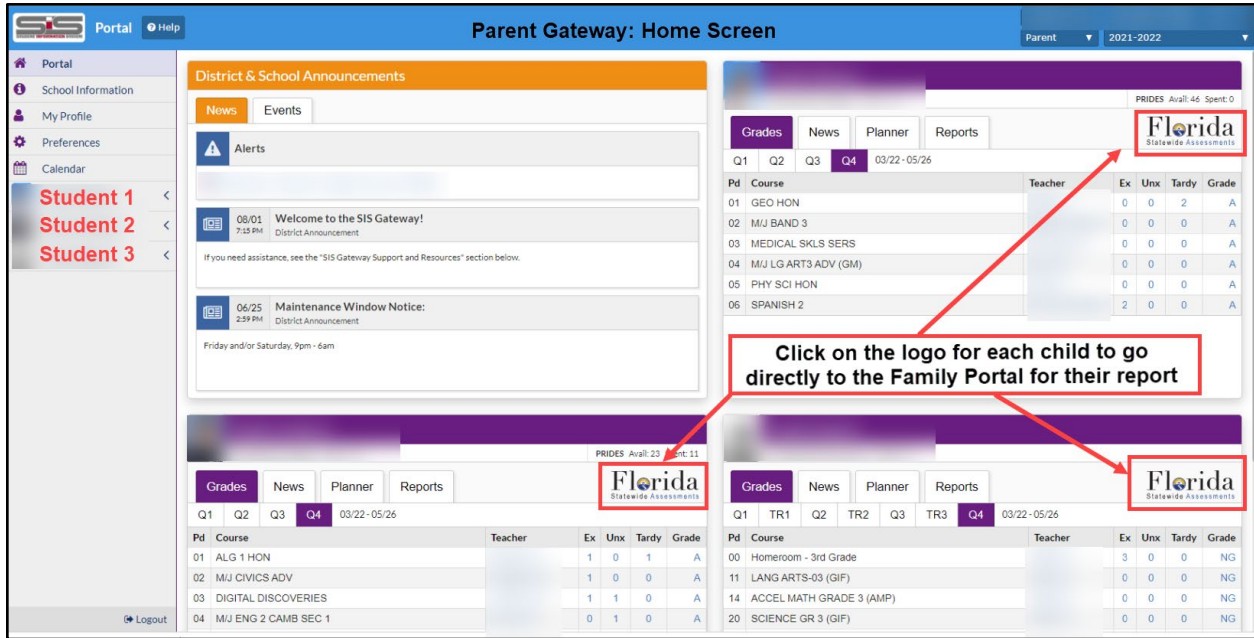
SIS Portal Help

Parent Gateway: Home Screen

Parent 2021-2022

Portal
School Information
My Profile
Preferences
Calendar
Student 1
Student 2
Student 3

Logout

District & School Announcements

News Events

Alerts

08/01 7:15 PM Welcome to the SIS Gateway!
District Announcement

If you need assistance, see the "SIS Gateway Support and Resources" section below.

06/25 2:59 PM Maintenance Window Notice:
District Announcement

Friday and/or Saturday, 9pm - 6am

PRIDES Avail: 46 Spent: 0

Grades News Planner Reports

Florida Statewide Assessments

Q1 Q2 Q3 Q4 03/22 - 05/26

| Pd | Course | Teacher | Ex | Unx | Tardy | Grade |
|---|---|---|---|---|---|---|
| 01 | GEO HON | | 0 | 0 | 2 | A |
| 02 | M/J BAND 3 | | 0 | 0 | 0 | A |
| 03 | MEDICAL SKLS SERS | | 0 | 0 | 0 | A |
| 04 | M/J LG ART3 ADV (GM) | | 0 | 0 | 0 | A |
| 05 | PHY SCI HON | | 0 | 0 | 0 | A |
| 06 | SPANISH 2 | | 2 | 0 | 0 | A |

Click on the logo for each child to go directly to the Family Portal for their report

PRIDES Avail: 23 Spent: 11

Grades News Planner Reports

Florida Statewide Assessments

Q1 Q2 Q3 Q4 03/22 - 05/26

| Pd | Course | Teacher | Ex | Unx | Tardy | Grade |
|---|---|---|---|---|---|---|
| 01 | ALG 1 HON | | 1 | 0 | 1 | A |
| 02 | M/J CIVICS ADV | | 1 | 0 | 0 | A |
| 03 | DIGITAL DISCOVERIES | | 1 | 1 | 0 | A |
| 04 | M/J ENG 2 CAMB SEC 1 | | 0 | 1 | 0 | A |

Grades News Planner Reports

Florida Statewide Assessments

Q1 TR1 Q2 TR2 Q3 TR3 Q4 03/22 - 05/26

| Pd | Course | Teacher | Ex | Unx | Tardy | Grade |
|---|---|---|---|---|---|---|
| 00 | Homeroom - 3rd Grade | | 3 | 0 | 0 | NG |
| 11 | LANG ARTS-03 (GIF) | | 0 | 0 | 0 | NG |
| 14 | ACCEL MATH GRADE 3 (AMP) | | 0 | 0 | 0 | NG |
| 20 | SCIENCE GR 3 (GIF) | | 0 | 0 | 0 | NG |